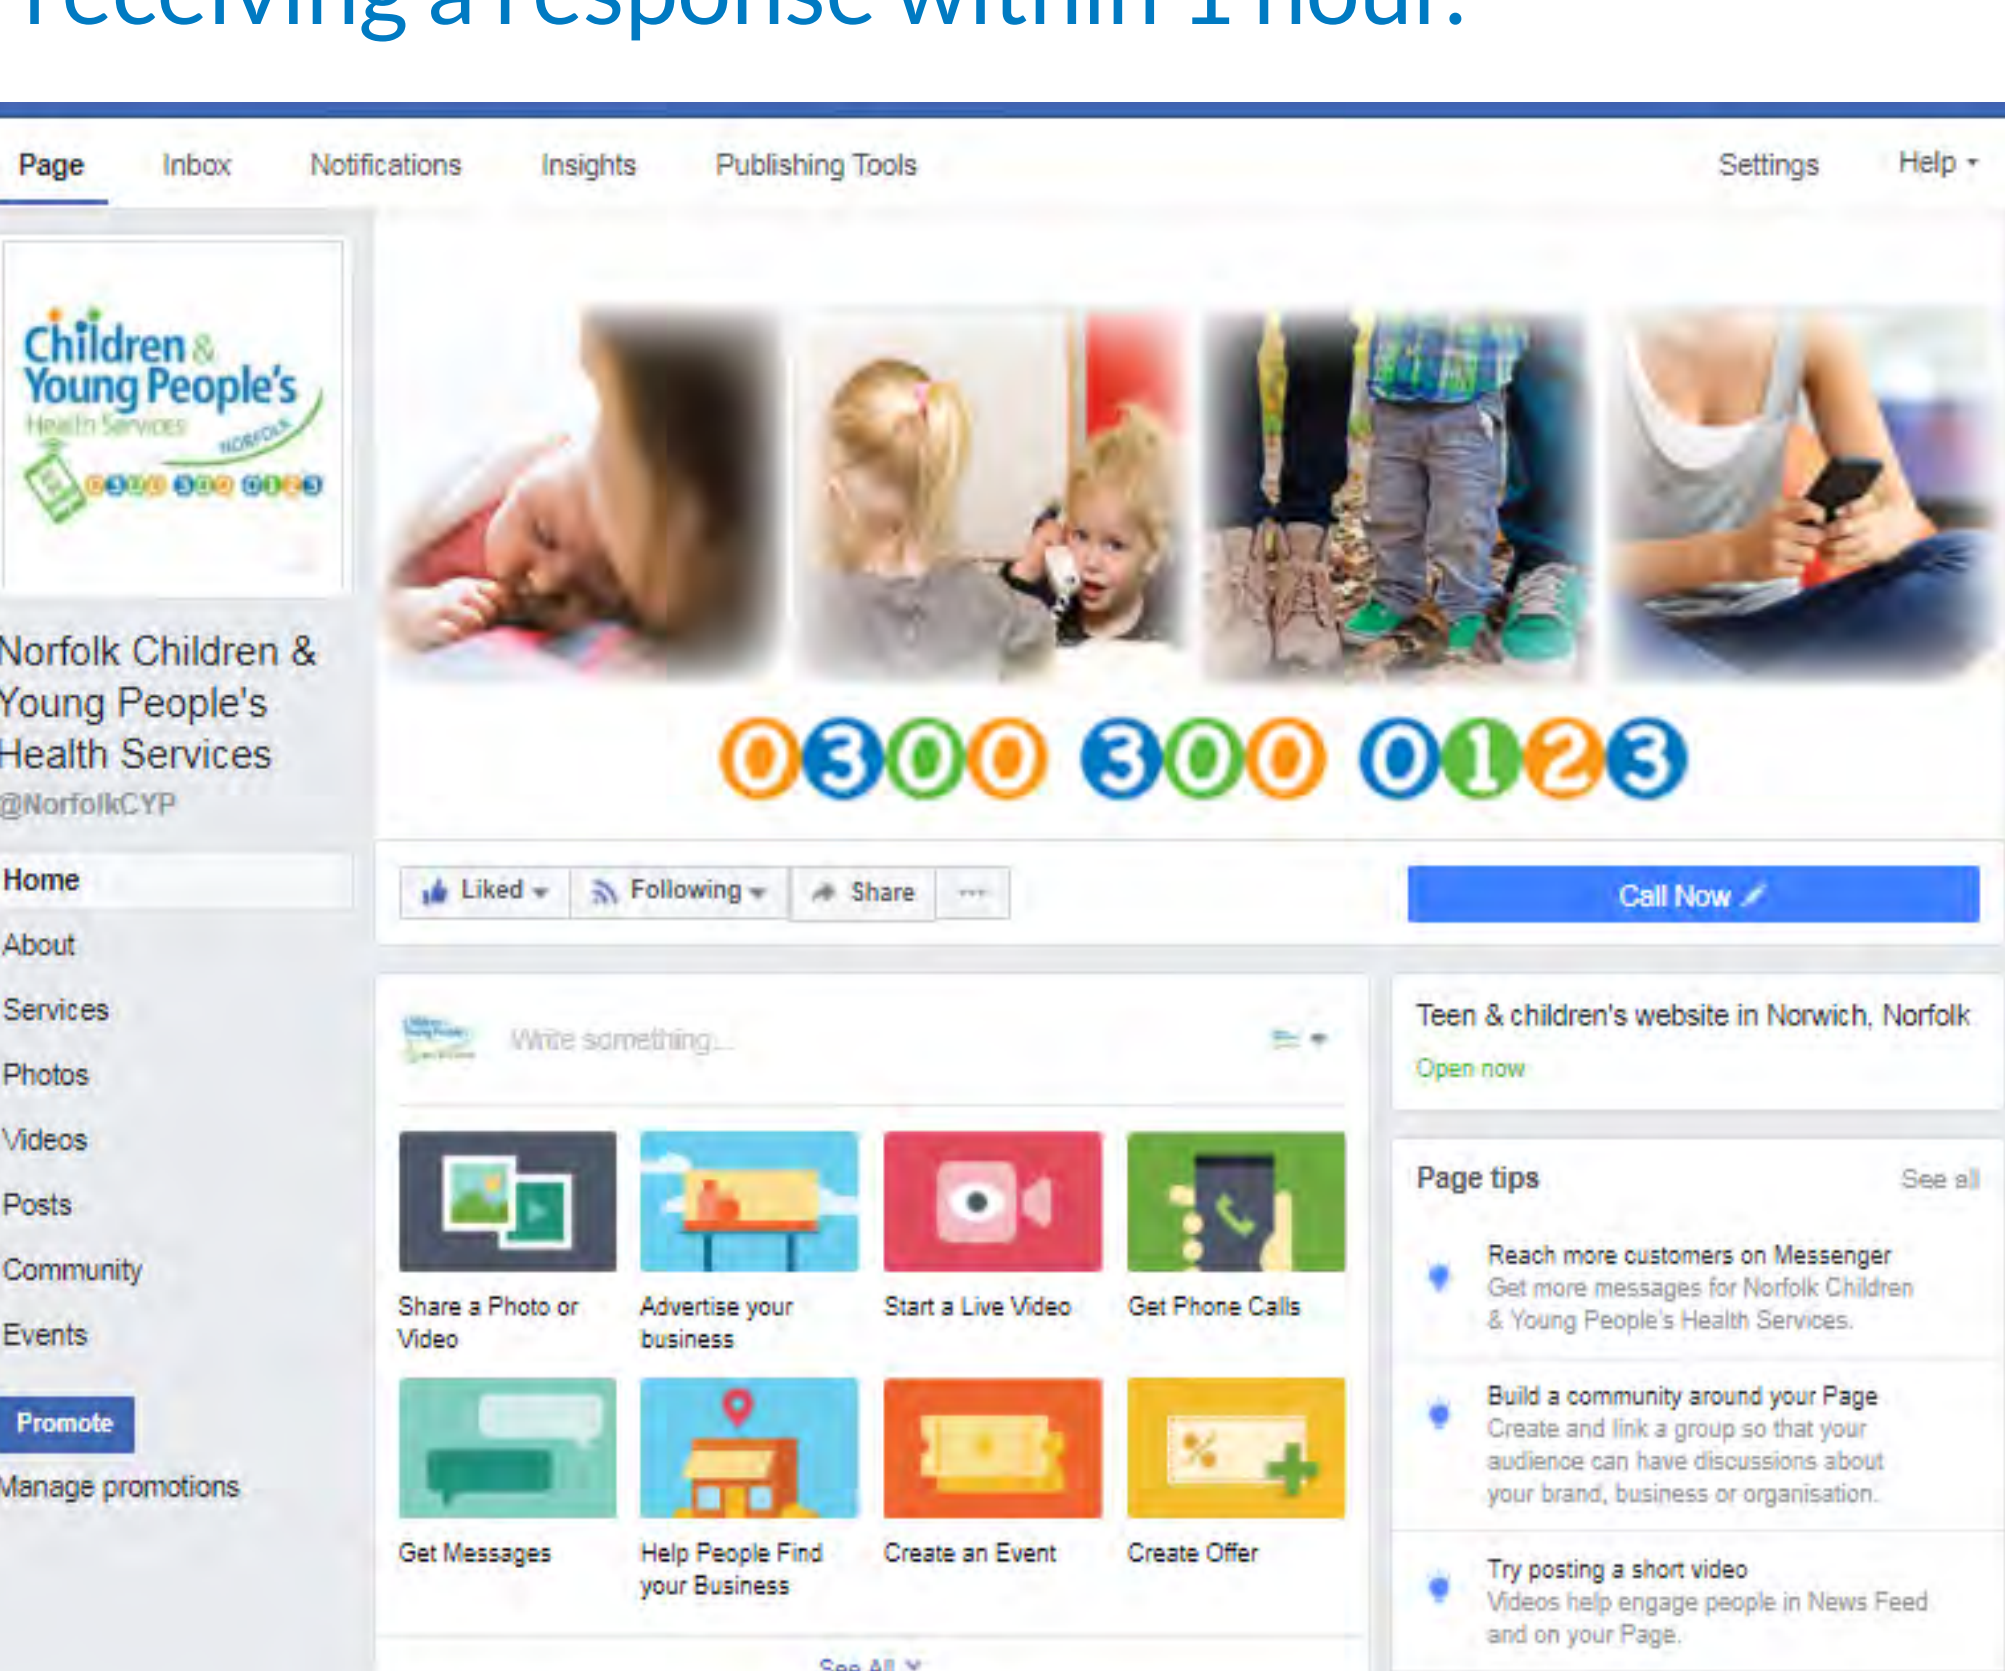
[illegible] a response within 1 hour.

Page Inbox Notifications Insights Publishing Tools Settings Help

Children & Young People's Health Services NORFOLK 0300 300 0123

Norfolk Children & Young People's Health Services
@NorfolkCYP

Home
About
Services
Photos
Videos
Posts
Community
Events

Promote
Manage promotions

0300 300 0123

Liked Following Share ···

Call Now

Write something...

Share a Photo or Video
Advertise your business
Start a Live Video
Get Phone Calls
Get Messages
Help People Find your Business
Create an Event
Create Offer

See All

Teen & children's website in Norwich, Norfolk
Open now

Page tips See all

Reach more customers on Messenger
Get more messages for Norfolk Children & Young People's Health Services.

Build a community around your Page
Create and link a group so that your audience can have discussions about your brand, business or organisation.

Try posting a short video
Videos help engage people in News Feed and on your Page.